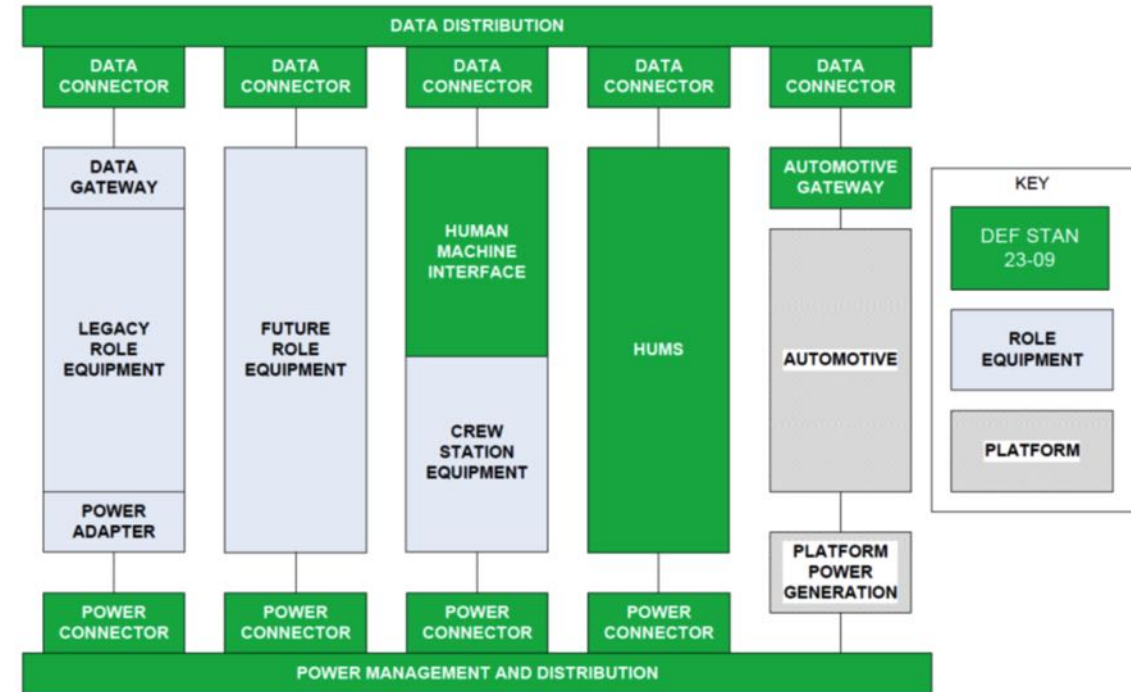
DATA DISTRIBUTION

DATA CONNECTOR

DATA CONNECTOR

DATA CONNECTOR

DATA CONNECTOR

DATA CONNECTOR

DATA GATEWAY

LEGACY ROLE EQUIPMENT

POWER ADAPTER

FUTURE ROLE EQUIPMENT

HUMAN MACHINE INTERFACE

CREW STATION EQUIPMENT

HUMS

AUTOMOTIVE GATEWAY

AUTOMOTIVE

PLATFORM POWER GENERATION

KEY

DEF STAN 23-09

ROLE EQUIPMENT

PLATFORM

POWER CONNECTOR

POWER CONNECTOR

POWER CONNECTOR

POWER CONNECTOR

POWER MANAGEMENT AND DISTRIBUTION